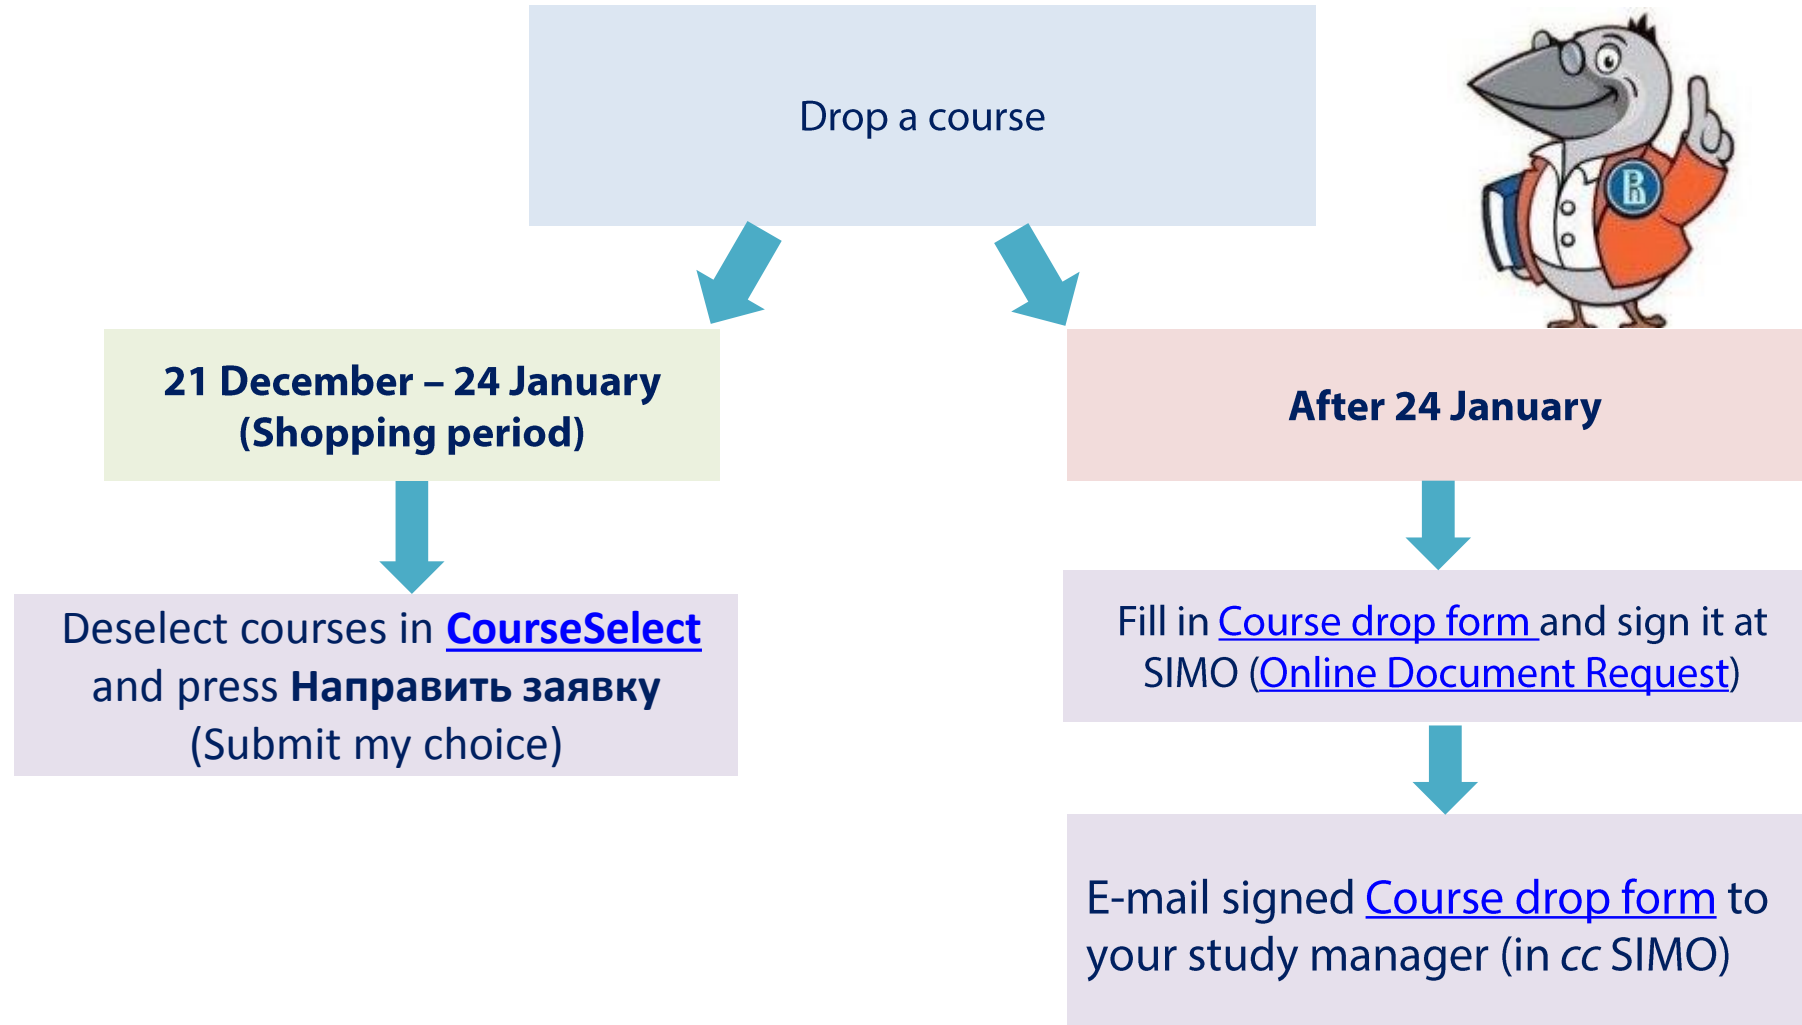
Drop a course

21 December – 24 January (Shopping period)

Deselect courses in CourseSelect and press Направить заявку (Submit my choice)

After 24 January

Fill in Course drop form and sign it at SIMO (Online Document Request)

E-mail signed Course drop form to your study manager (in cc SIMO)